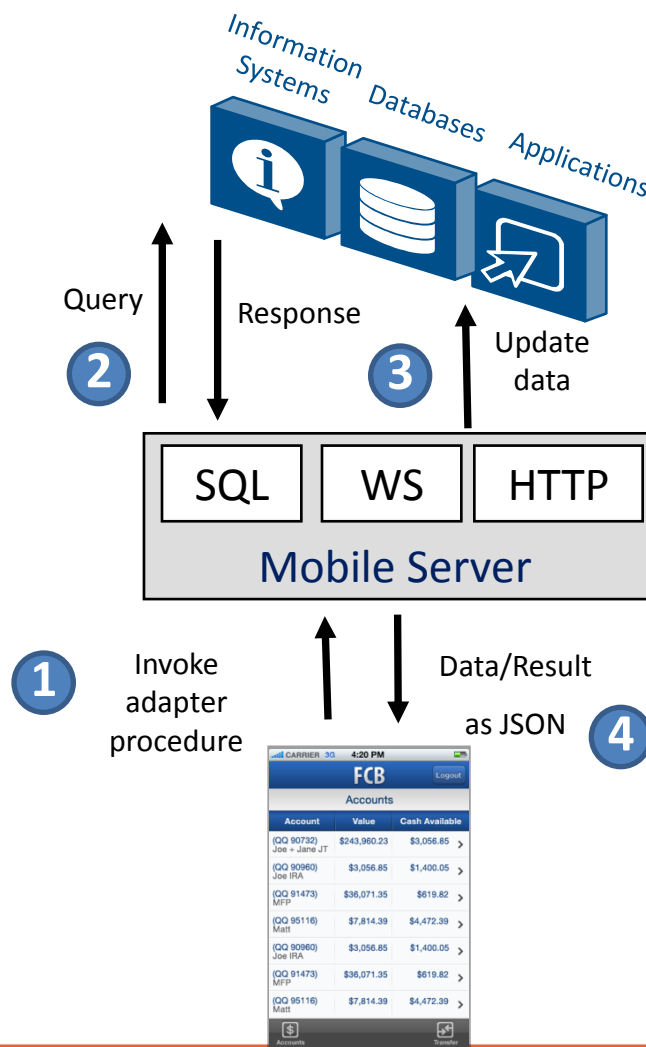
Information Systems

Databases

Applications

Query

Response

2

3

Update data

SQL

WS

HTTP

Mobile Server

1

Invoke adapter procedure

Data/Result as JSON

4

CARRIER 3G 4:20 PM

FCB

Logout

Accounts

| Account | Value | Cash Available |
|---|---|---|
| (QQ 90732) Joe + Jane JT | $243,960.23 | $3,056.85 |
| (QQ 90960) Joe IRA | $3,056.85 | $1,400.05 |
| (QQ 91473) MFP | $36,071.35 | $619.82 |
| (QQ 95116) Matt | $7,814.39 | $4,472.39 |
| (QQ 90960) Joe IRA | $3,056.85 | $1,400.05 |
| (QQ 91473) MFP | $36,071.35 | $619.82 |
| (QQ 95116) Matt | $7,814.39 | $4,472.39 |

Accounts

Transfer